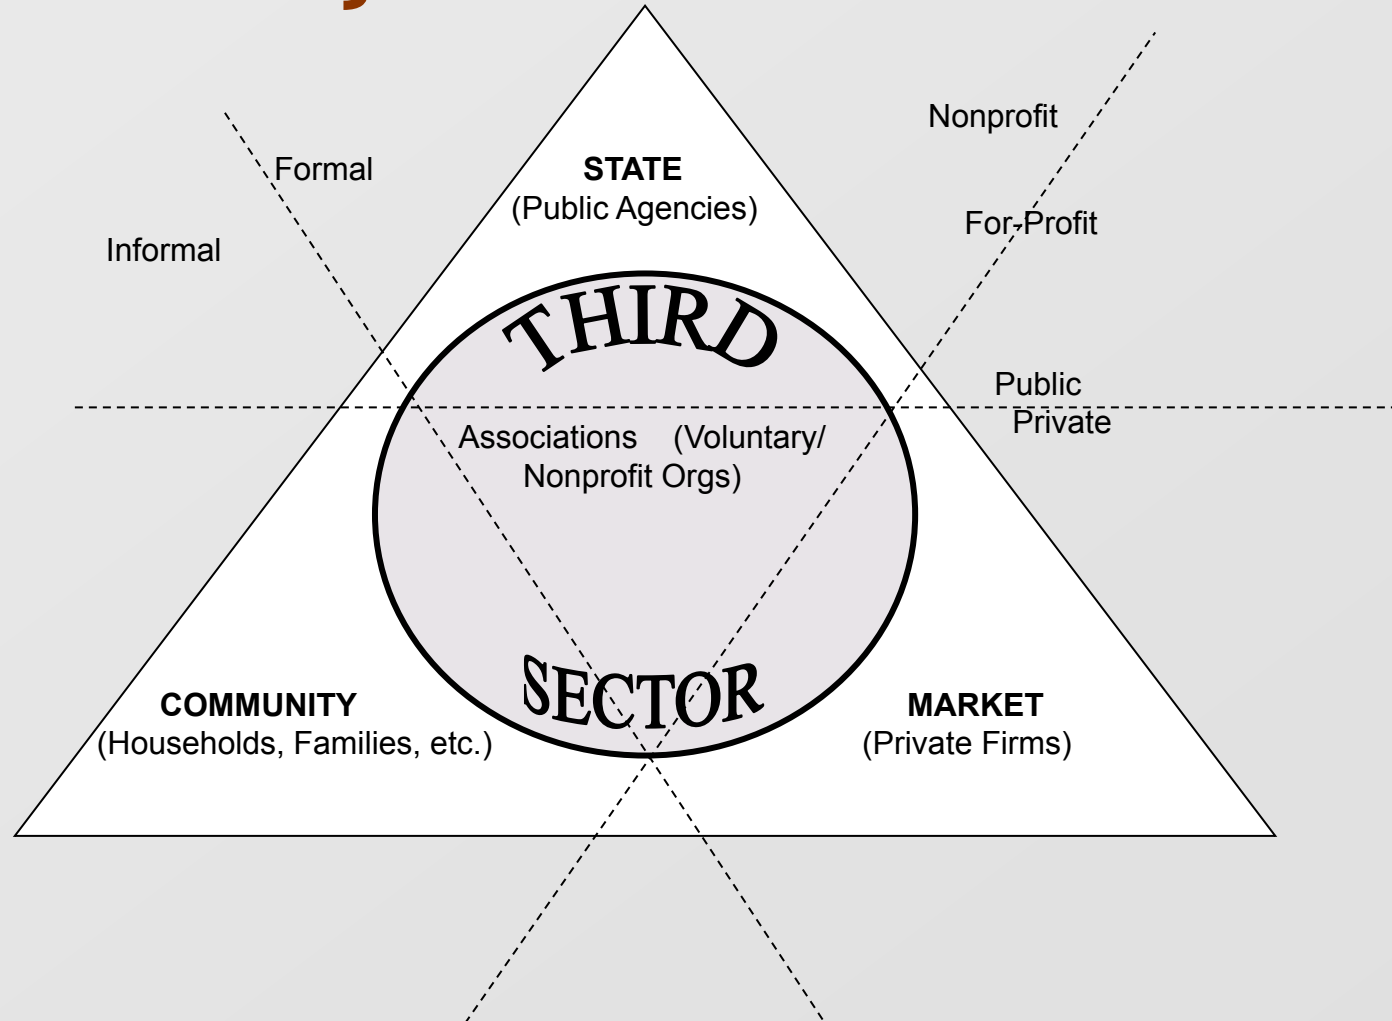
Nonprofit

Formal

STATE
(Public Agencies)

For-Profit

Informal

THIRD

Public
Private

Associations (Voluntary/ Nonprofit Orgs)

SECTOR

COMMUNITY
(Households, Families, etc.)

MARKET
(Private Firms)